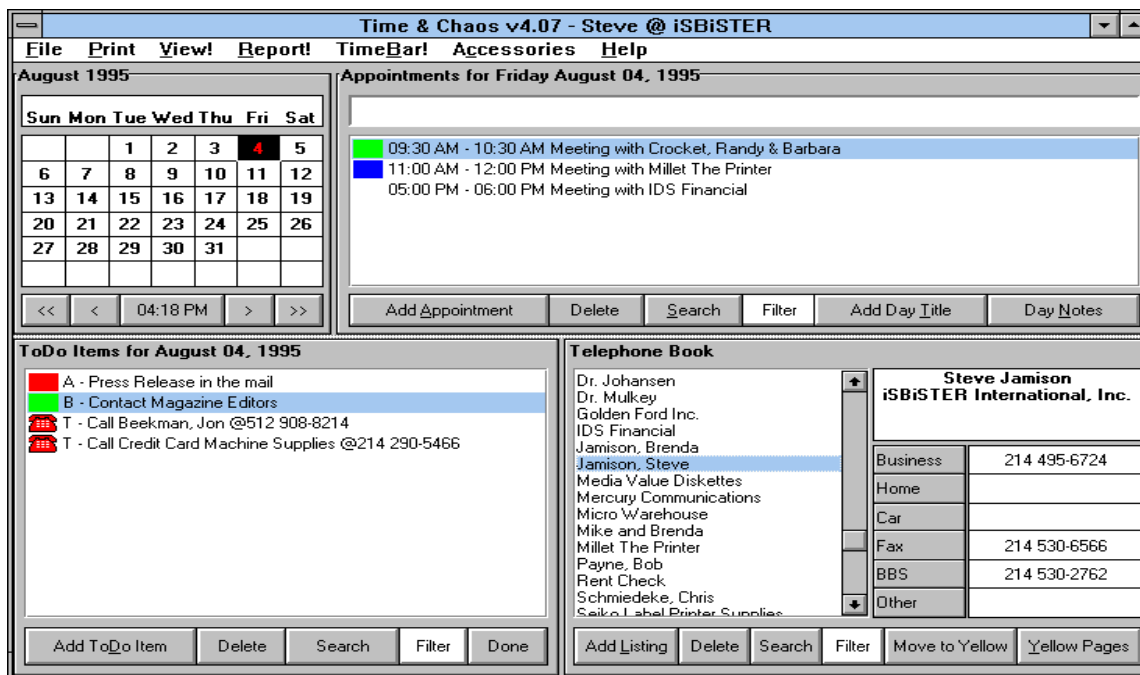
Time & Chaos v4.07 - Steve @ iSBiSTER

File Print View! Report! TimeBar! Accessories Help

August 1995

| Sun | Mon | Tue | Wed | Thu | Fri | Sat |
|---|---|---|---|---|---|---|
| | | 1 | 2 | 3 | 4 | 5 |
| 6 | 7 | 8 | 9 | 10 | 11 | 12 |
| 13 | 14 | 15 | 16 | 17 | 18 | 19 |
| 20 | 21 | 22 | 23 | 24 | 25 | 26 |
| 27 | 28 | 29 | 30 | 31 | | |

<< < 04:18 PM > >>

Appointments for Friday August 04, 1995

09:30 AM - 10:30 AM Meeting with Crocket, Randy & Barbara
11:00 AM - 12:00 PM Meeting with Millet The Printer
05:00 PM - 06:00 PM Meeting with IDS Financial

Add Appointment Delete Search Filter Add Day Title Day Notes

ToDo Items for August 04, 1995

A - Press Release in the mail
B - Contact Magazine Editors
T - Call Beekman, Jon @512 908-8214
T - Call Credit Card Machine Supplies @214 290-5466

Add ToDo Item Delete Search Filter Done

Telephone Book

Dr. Johansen
Dr. Mulkey
Golden Ford Inc.
IDS Financial
Jamison, Brenda
Jamison, Steve
Media Value Diskettes
Mercury Communications
Micro Warehouse
Mike and Brenda
Millet The Printer
Payne, Bob
Rent Check
Schmiedeke, Chris
Seiko Label Printer Supplies

Steve Jamison
iSBiSTER International, Inc.

| Business | 214 495-6724 |
|---|---|
| Home | |
| Car | |
| Fax | 214 530-6566 |
| BBS | 214 530-2762 |
| Other | |

Add Listing Delete Search Filter Move to Yellow Yellow Pages